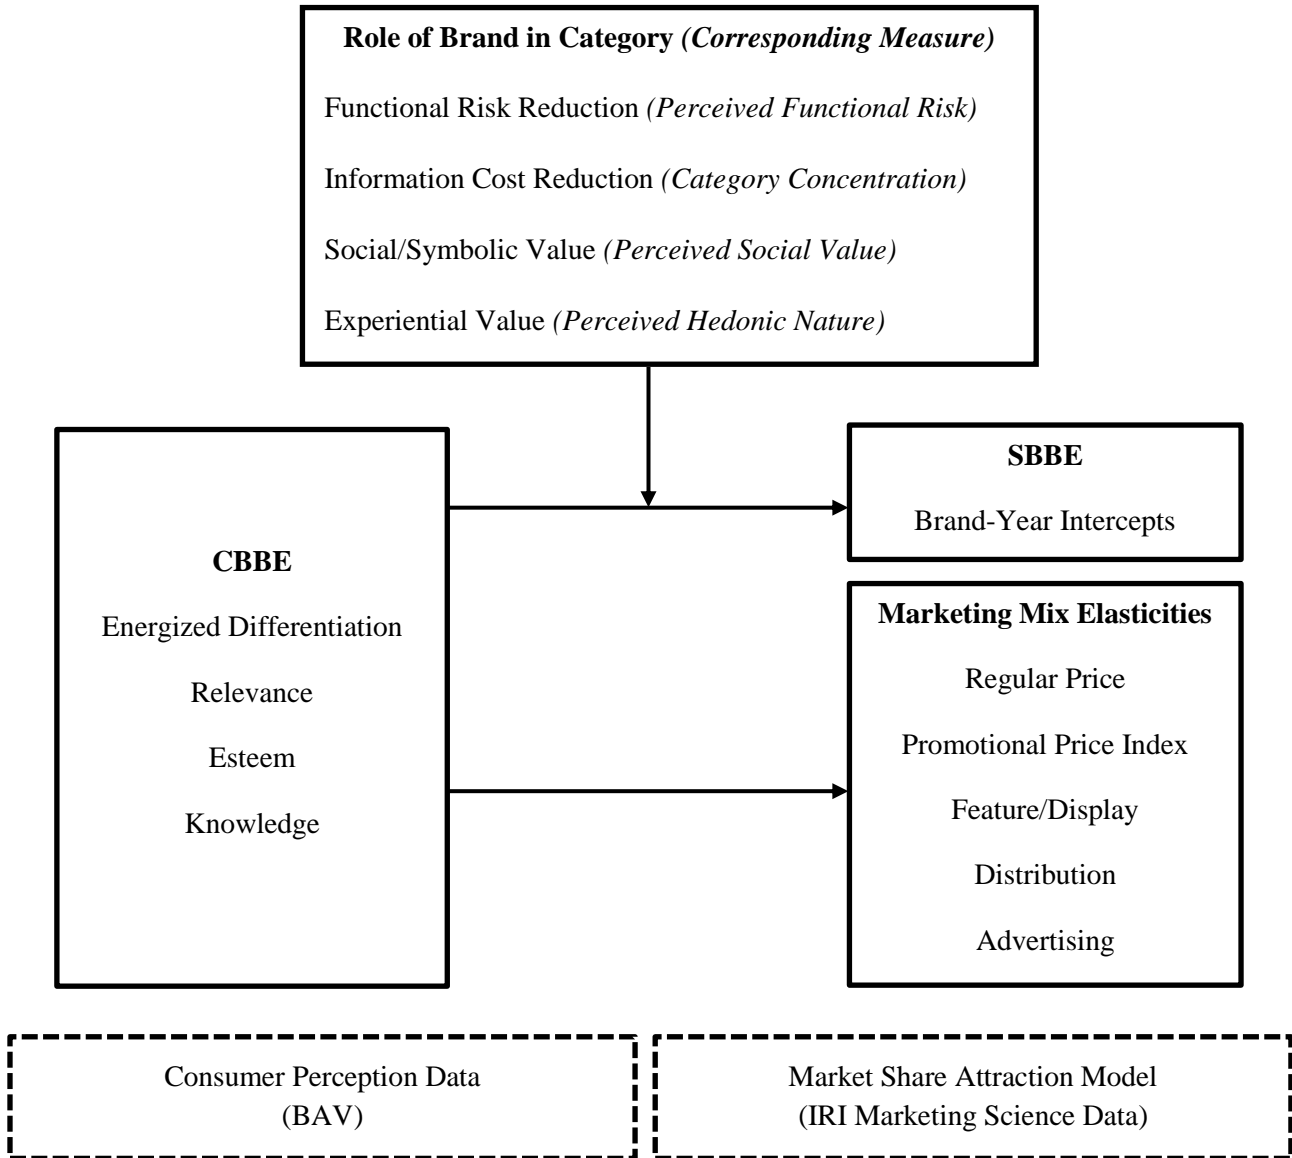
Role of Brand in Category (Corresponding Measure)

Functional Risk Reduction (Perceived Functional Risk)

Information Cost Reduction (Category Concentration)

Social/Symbolic Value (Perceived Social Value)

Experiential Value (Perceived Hedonic Nature)

CBBE

Energized Differentiation

Relevance

Esteem

Knowledge

SBBE

Brand-Year Intercepts

Marketing Mix Elasticities

Regular Price

Promotional Price Index

Feature/Display

Distribution

Advertising

Consumer Perception Data
(BAV)

Market Share Attraction Model
(IRI Marketing Science Data)